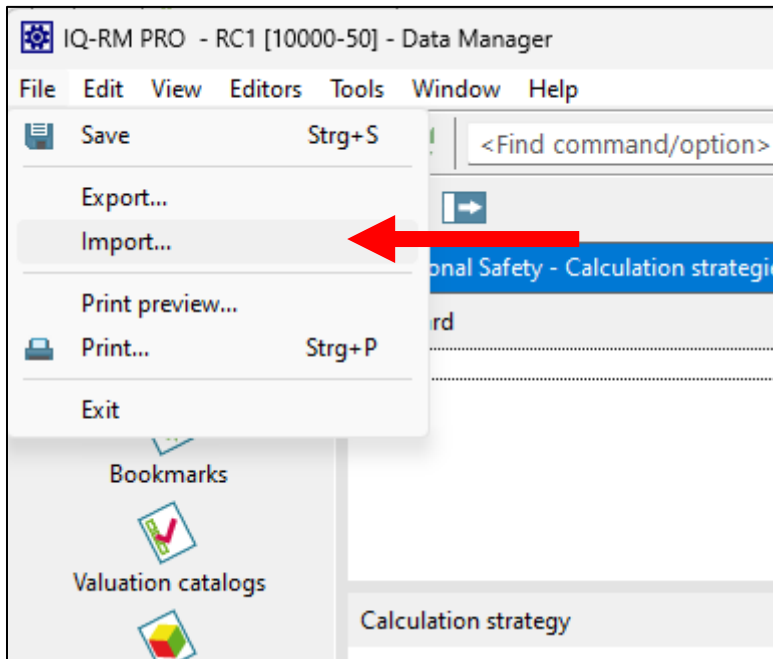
IQ-RM PRO - RC1 [10000-50] - Data Manager

File Edit View Editors Tools Window Help

Save Strg+S

Export...

Import...

Print preview...

Print... Strg+P

Exit

<Find command/option>

onal Safety - Calculation strategi

rd

Bookmarks

Valuation catalogs

Calculation strategy